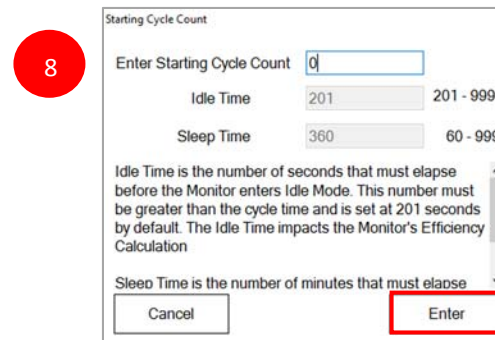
8

Starting Cycle Count

Enter Starting Cycle Count 0

Idle Time 201 201 - 999

Sleep Time 360 60 - 999

Idle Time is the number of seconds that must elapse before the Monitor enters Idle Mode. This number must be greater than the cycle time and is set at 201 seconds by default. The Idle Time impacts the Monitor's Efficiency Calculation

Sleep Time is the number of minutes that must elapse

Cancel

Enter